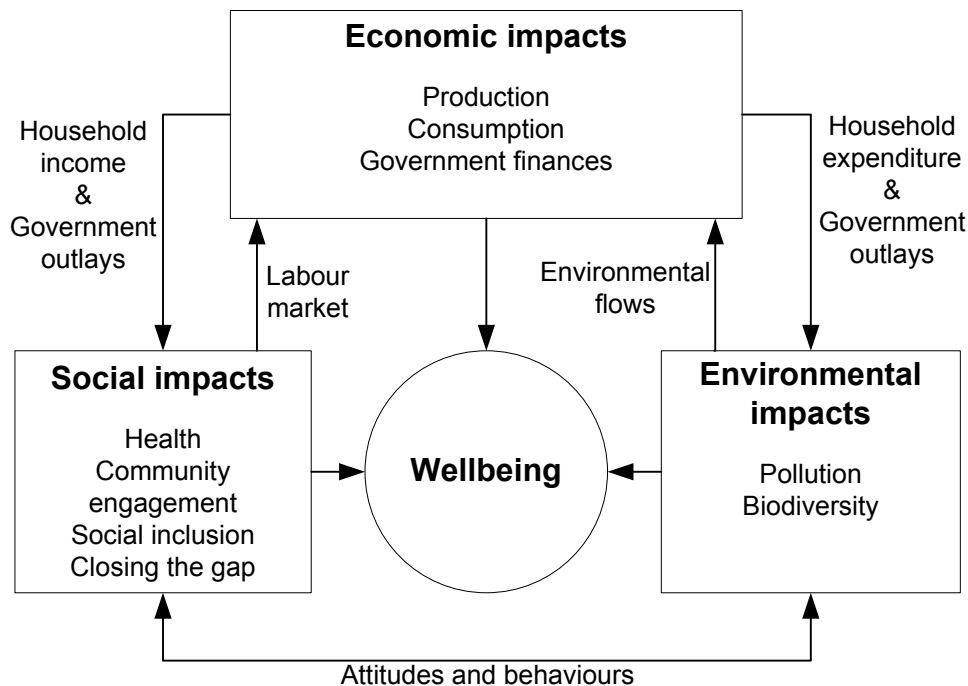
Economic impacts

Production
Consumption
Government finances

Household income & Government outlays

Labour market

Environmental flows

Household expenditure & Government outlays

Social impacts

Health
Community engagement
Social inclusion
Closing the gap

Wellbeing

Environmental impacts

Pollution
Biodiversity

Attitudes and behaviours